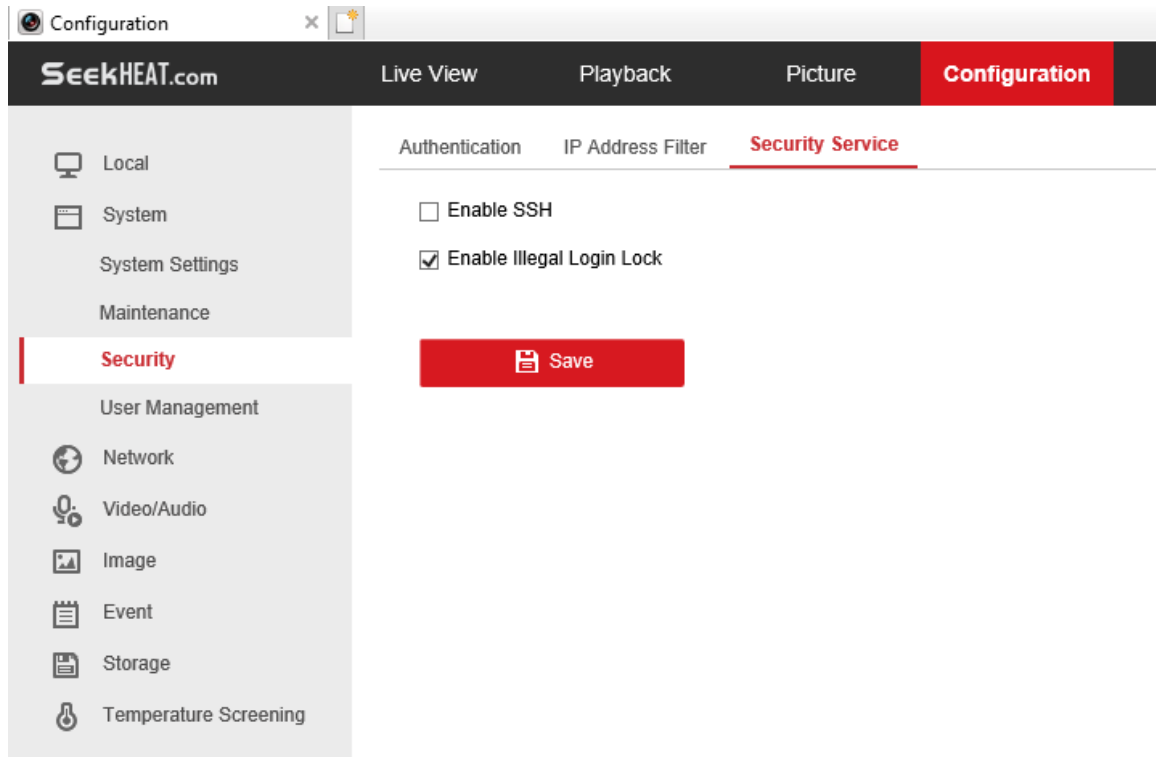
Configuration ×

SeekHEAT.com

Live View

Playback

Picture

Configuration

Local

System

System Settings

Maintenance

Security

User Management

Network

Video/Audio

Image

Event

Storage

Temperature Screening

Authentication

IP Address Filter

Security Service

☐ Enable SSH

☑ Enable Illegal Login Lock

Save